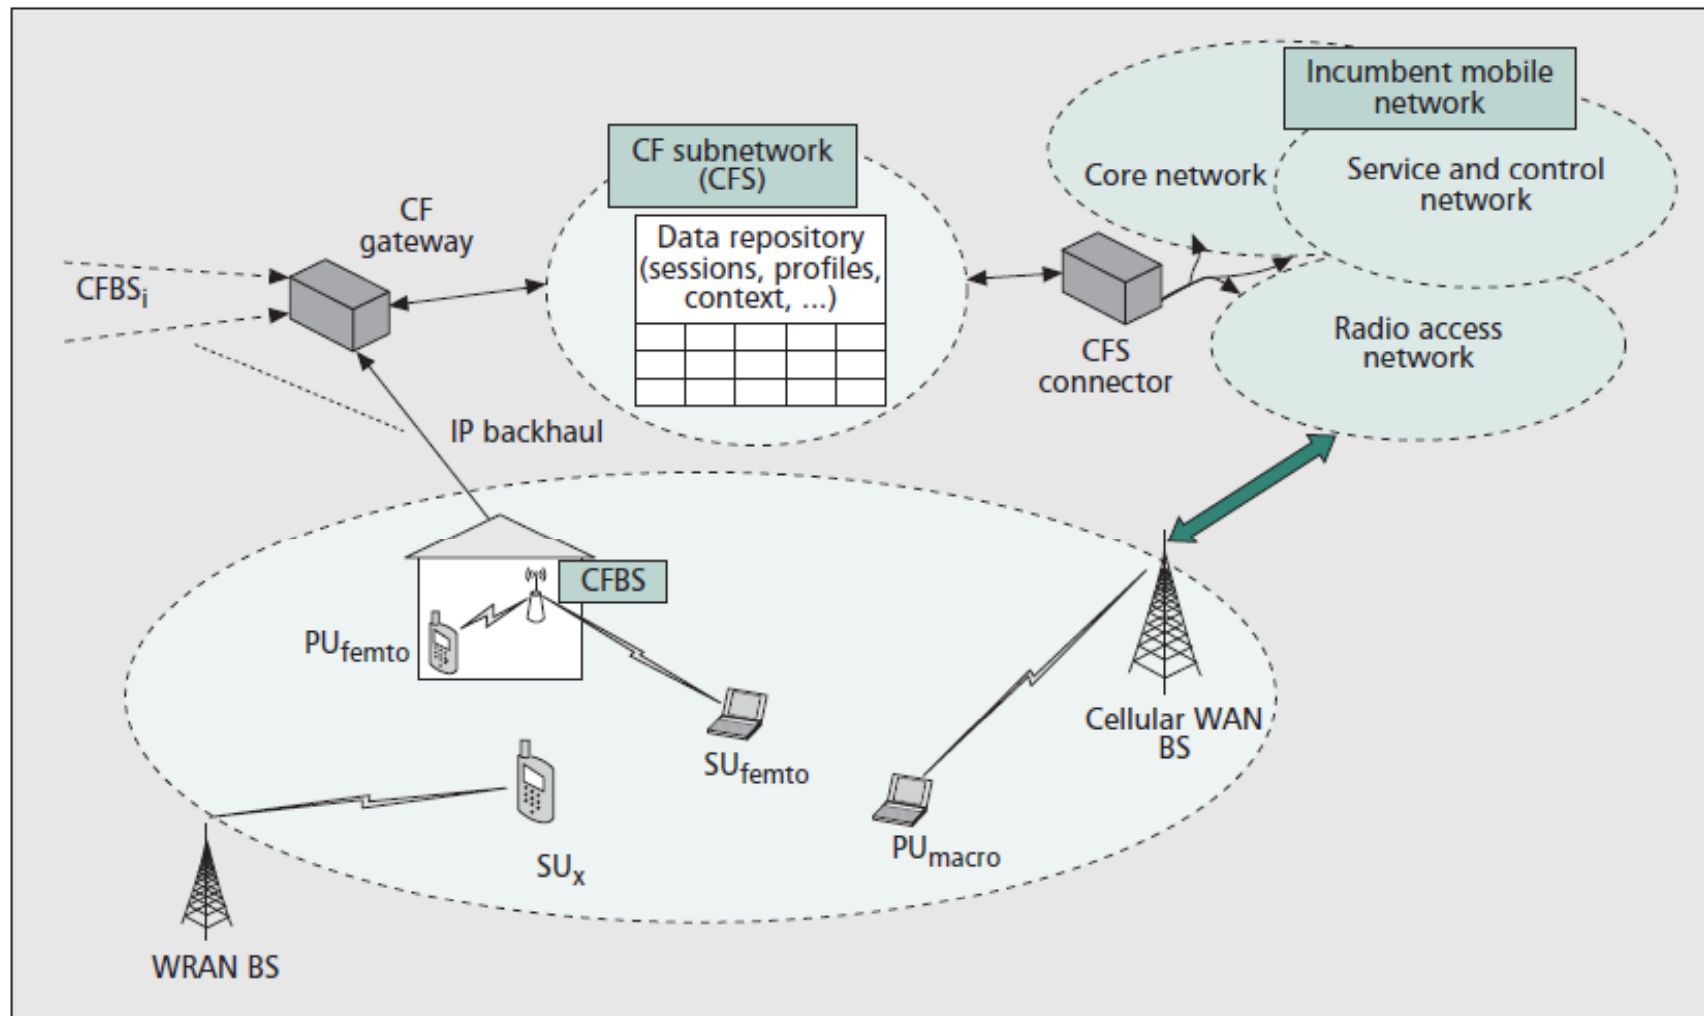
CF subnetwork (CFS)

Incumbent mobile network

Core network

Service and control network

CF gateway

Data repository (sessions, profiles, context, ...)

$CFBS_i$

CFS connector

Radio access network

IP backhaul

CFBS

$PU_{femto}$

$SU_{femto}$

Cellular WAN BS

$SU_x$

$PU_{macro}$

WRAN BS